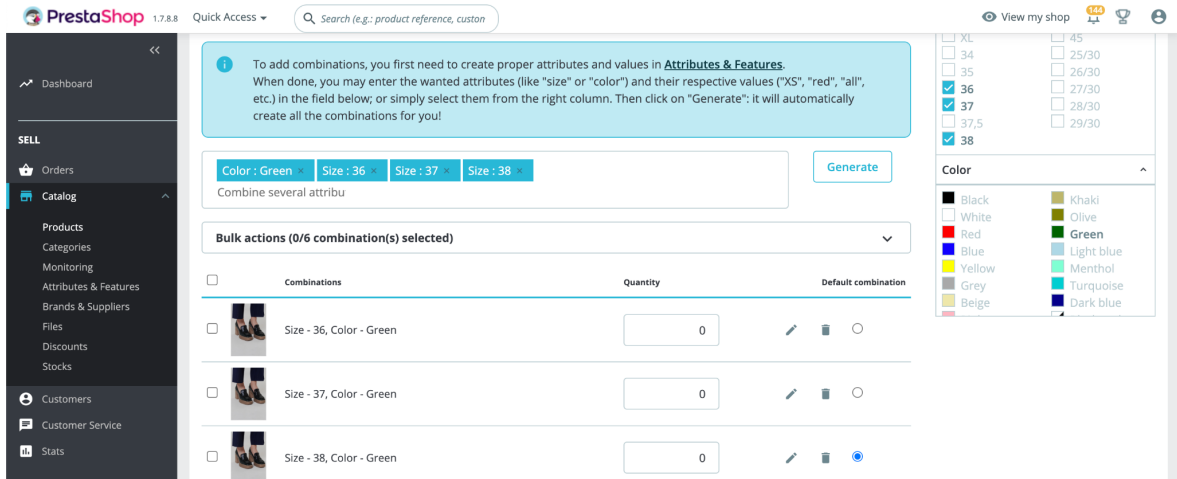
PrestaShop 1.7.8.8 Quick Access ▾ Search (e.g.: product reference, custon

View my shop 144

«

Dashboard

SELL

Orders

Catalog

Products
Categories
Monitoring
Attributes & Features
Brands & Suppliers
Files
Discounts
Stocks

Customers
Customer Service
Stats

To add combinations, you first need to create proper attributes and values in **Attributes & Features**.
When done, you may enter the wanted attributes (like "size" or "color") and their respective values ("XS", "red", "all", etc.) in the field below; or simply select them from the right column. Then click on "Generate": it will automatically create all the combinations for you!

Color : Green × Size : 36 × Size : 37 × Size : 38 ×
Combine several attribu

Generate

Bulk actions (0/6 combination(s) selected)

| | | Combinations | Quantity | | Default combination |
|---|---|---|---|---|---|
| | | Size - 36, Color - Green | 0 | | |
| | | Size - 37, Color - Green | 0 | | |
| | | Size - 38, Color - Green | 0 | | |

XL
34
35
36
37
37,5
38
45
25/30
26/30
27/30
28/30
29/30

Color

Black
White
Red
Blue
Yellow
Grey
Beige
Khaki
Olive
Green
Light blue
Menthol
Turquoise
Dark blue